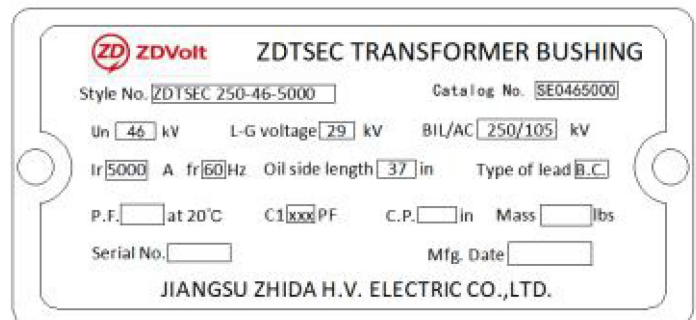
ZD ZDVolt ZDTSEC TRANSFORMER BUSHING

Style No. ZDTSEC 250-46-5000 Catalog No. SE0465000

Un 46 kV L-G voltage 29 kV BIL/AC 250/105 kV

Ir 5000 A fr 60 Hz Oil side length 37 in Type of lead B.C.

P.F. at 20°C C1 xxx PF C.P. in Mass lbs

Serial No. Mfg. Date

JIANGSU ZHIDA H.V. ELECTRIC CO.,LTD.